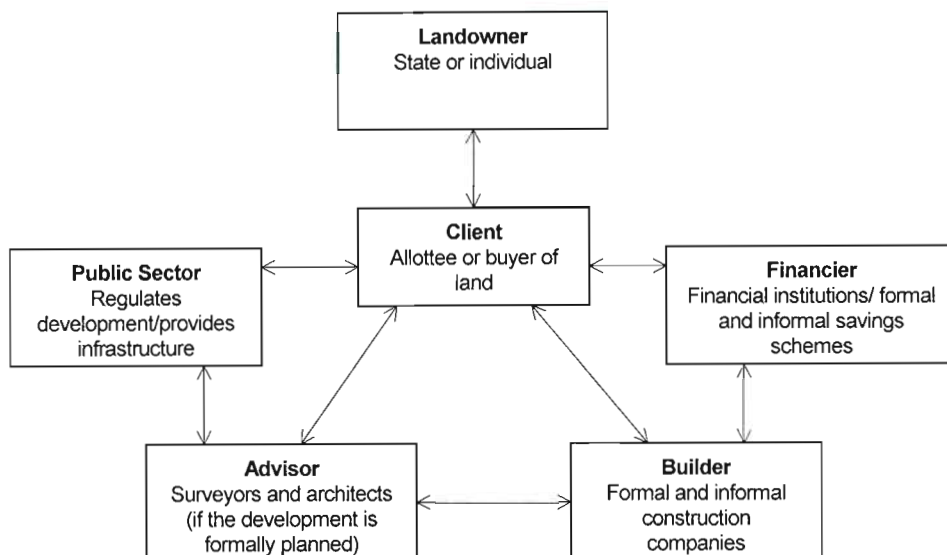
**Landowner**
State or individual

**Client**
Allottee or buyer of land

**Public Sector**
Regulates development/provides infrastructure

**Financier**
Financial institutions/ formal and informal savings schemes

**Advisor**
Surveyors and architects (if the development is formally planned)

**Builder**
Formal and informal construction companies